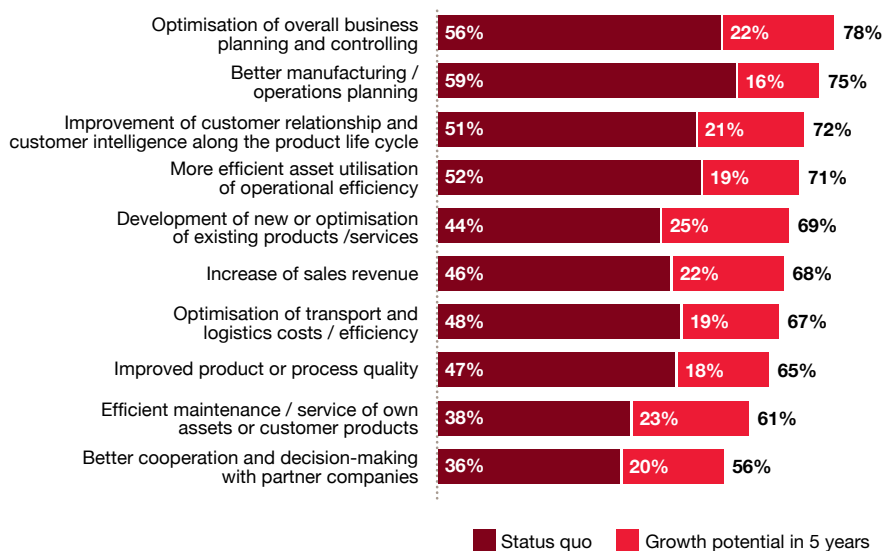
Optimisation of overall business planning and controlling 56% 22% 78%

Better manufacturing / operations planning 59% 16% 75%

Improvement of customer relationship and customer intelligence along the product life cycle 51% 21% 72%

More efficient asset utilisation of operational efficiency 52% 19% 71%

Development of new or optimisation of existing products /services 44% 25% 69%

Increase of sales revenue 46% 22% 68%

Optimisation of transport and logistics costs / efficiency 48% 19% 67%

Improved product or process quality 47% 18% 65%

Efficient maintenance / service of own assets or customer products 38% 23% 61%

Better cooperation and decision-making with partner companies 36% 20% 56%

Status quo

Growth potential in 5 years